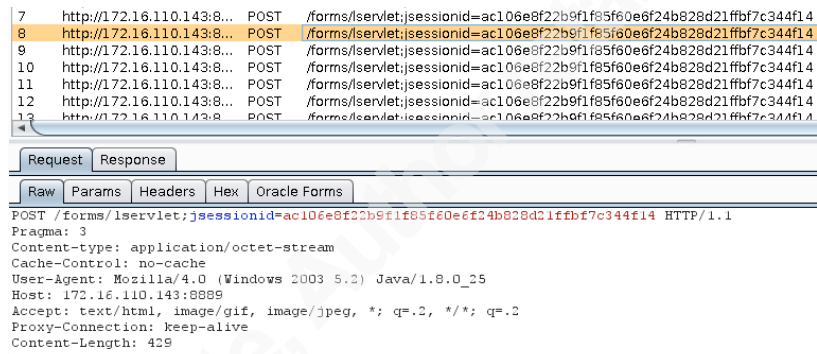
| | | | |
|---|---|---|---|
| 7 | http://172.16.110.143:8... | POST | /forms/lservlet;jsessionid=ac106e8f22b9f1f85f60e6f24b828d21ffbf7c344f14 |
| 8 | http://172.16.110.143:8... | POST | /forms/lservlet;jsessionid=ac106e8f22b9f1f85f60e6f24b828d21ffbf7c344f14 |
| 9 | http://172.16.110.143:8... | POST | /forms/lservlet;jsessionid=ac106e8f22b9f1f85f60e6f24b828d21ffbf7c344f14 |
| 10 | http://172.16.110.143:8... | POST | /forms/lservlet;jsessionid=ac106e8f22b9f1f85f60e6f24b828d21ffbf7c344f14 |
| 11 | http://172.16.110.143:8... | POST | /forms/lservlet;jsessionid=ac106e8f22b9f1f85f60e6f24b828d21ffbf7c344f14 |
| 12 | http://172.16.110.143:8... | POST | /forms/lservlet;jsessionid=ac106e8f22b9f1f85f60e6f24b828d21ffbf7c344f14 |
| 13 | http://172.16.110.143:8... | POST | /forms/lservlet;jsessionid=ac106e8f22b9f1f85f60e6f24b828d21ffbf7c344f14 |

Request Response

Raw Params Headers Hex Oracle Forms

POST /forms/lservlet;jsessionid=ac106e8f22b9f1f85f60e6f24b828d21ffbf7c344f14 HTTP/1.1
Pragma: 3
Content-type: application/octet-stream
Cache-Control: no-cache
User-Agent: Mozilla/4.0 (Windows 2003 5.2) Java/1.8.0_25
Host: 172.16.110.143:8889
Accept: text/html, image/gif, image/jpeg, *; q=.2, */*; q=.2
Proxy-Connection: keep-alive
Content-Length: 429